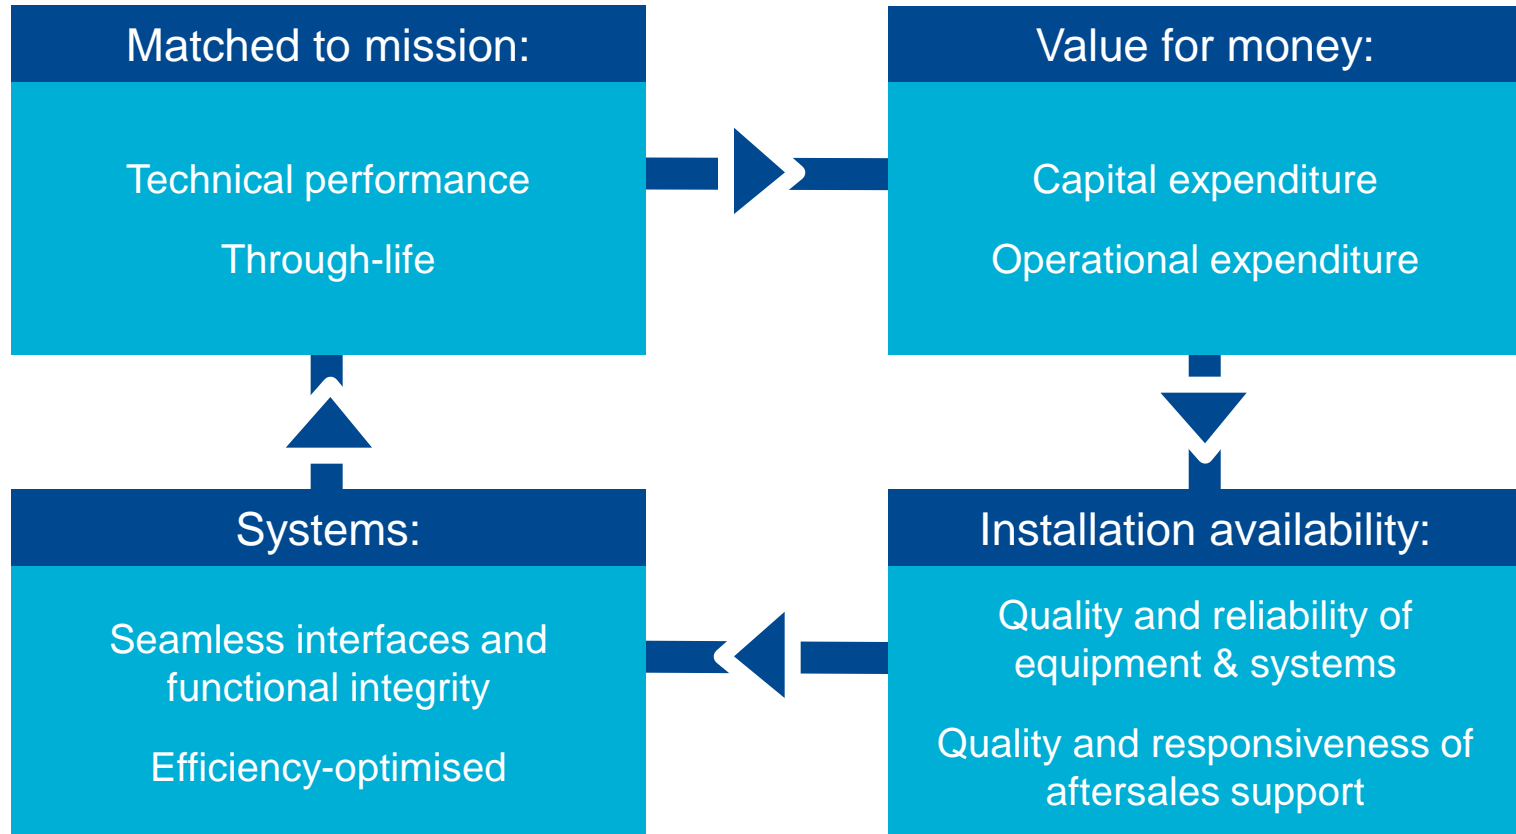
Matched to mission:

Technical performance

Through-life

Value for money:

Capital expenditure

Operational expenditure

Installation availability:

Quality and reliability of equipment & systems

Quality and responsiveness of aftersales support

Systems:

Seamless interfaces and functional integrity

Efficiency-optimised